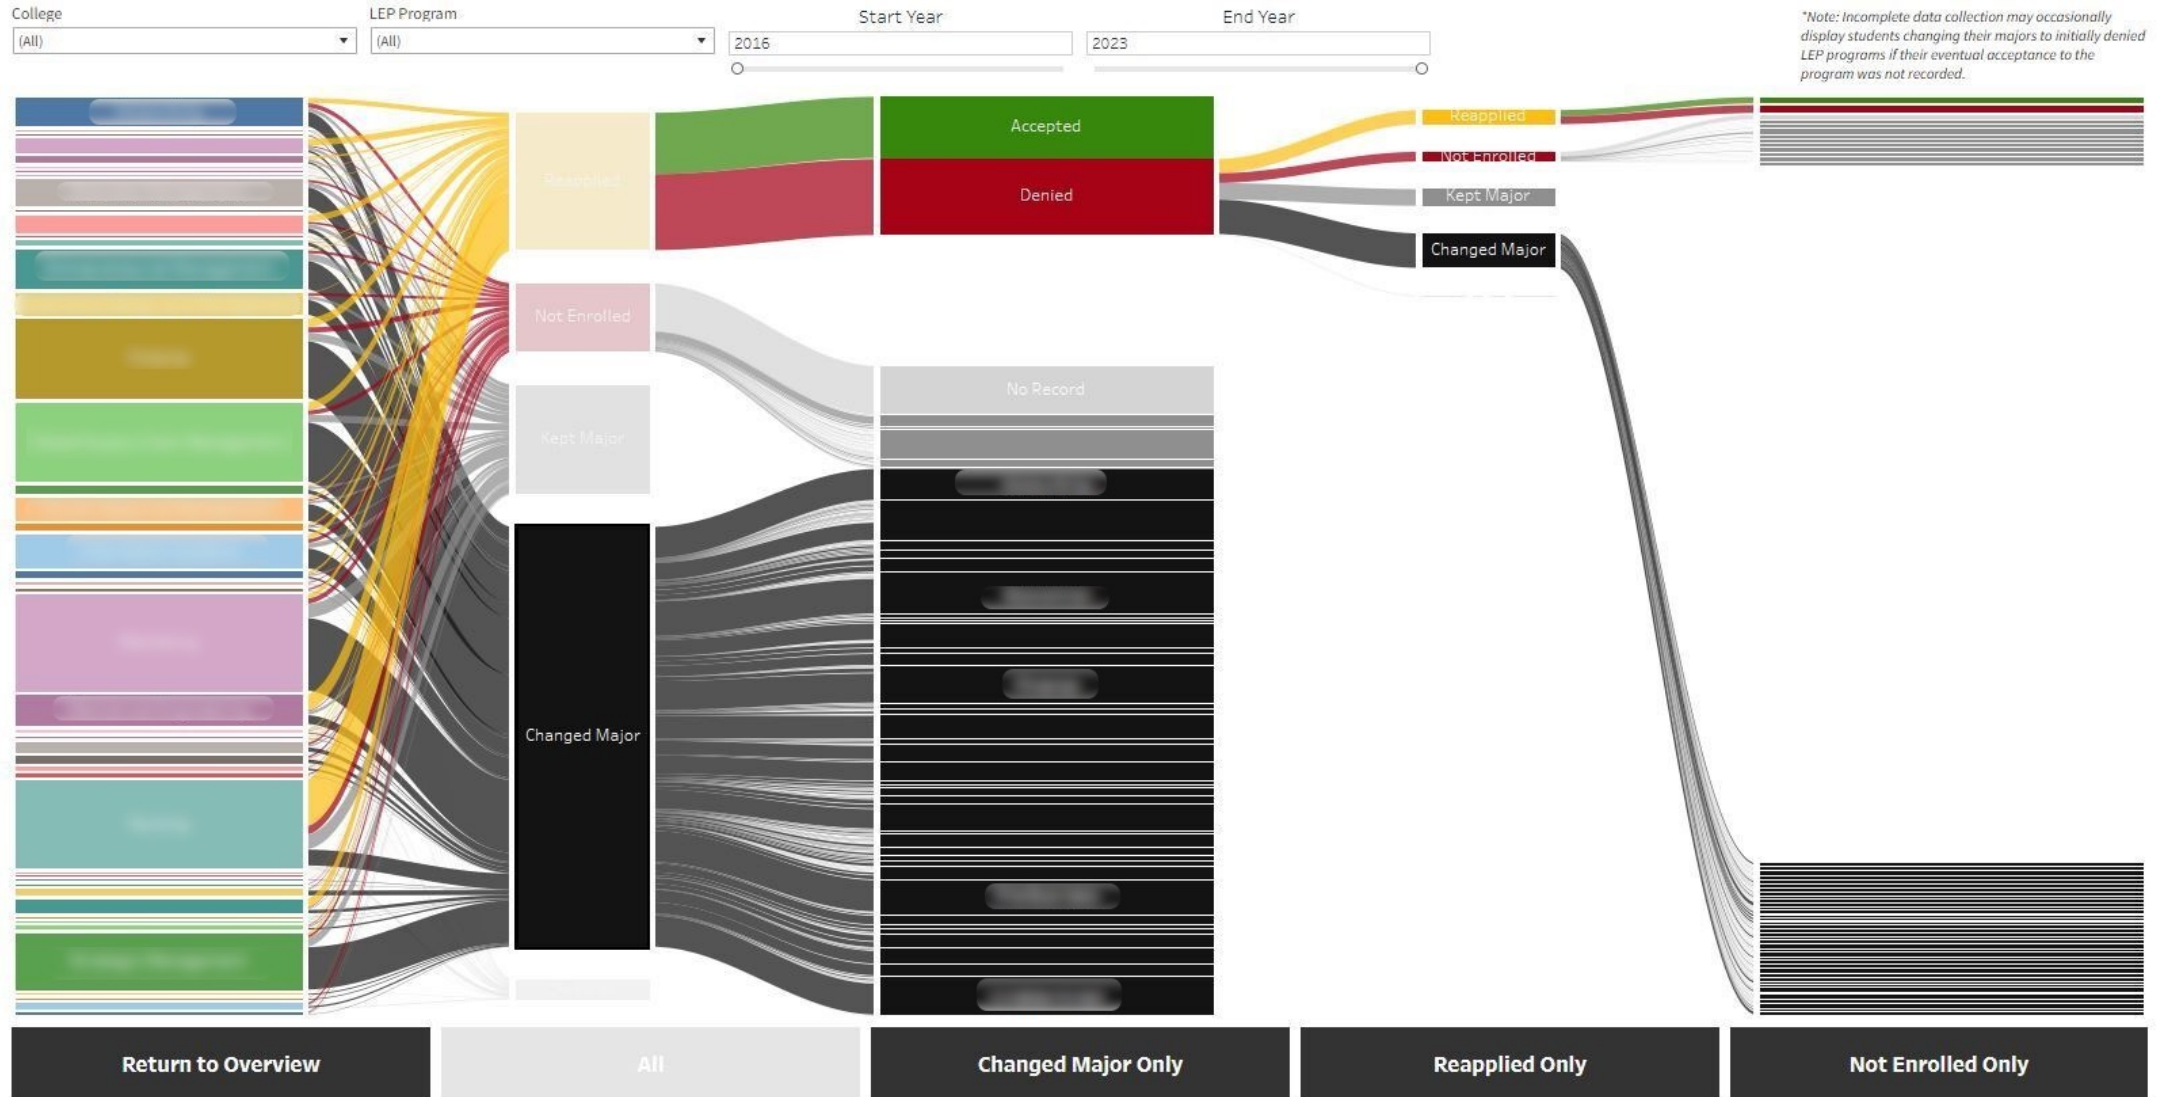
College
(All)

LEP Program
(All)

Start Year
2016

End Year
2023

*Note: Incomplete data collection may occasionally display students changing their majors to initially denied LEP programs if their eventual acceptance to the program was not recorded.

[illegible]

Reapplied

Not Enrolled

Kept Major

Changed Major

Accepted

Denied

No Record

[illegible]

Reapplied

Not Enrolled

Kept Major

Changed Major

Return to Overview

All

Changed Major Only

Reapplied Only

Not Enrolled Only